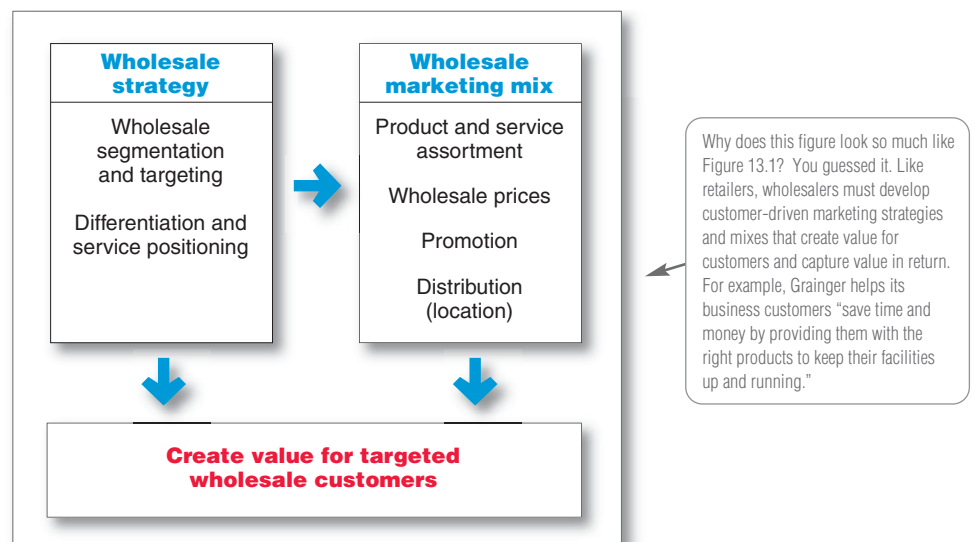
Wholesale strategy

Wholesale segmentation and targeting

Differentiation and service positioning

Wholesale marketing mix

Product and service assortment

Wholesale prices

Promotion

Distribution (location)

Create value for targeted wholesale customers

Why does this figure look so much like Figure 13.1? You guessed it. Like retailers, wholesalers must develop customer-driven marketing strategies and mixes that create value for customers and capture value in return. For example, Grainger helps its business customers "save time and money by providing them with the right products to keep their facilities up and running."